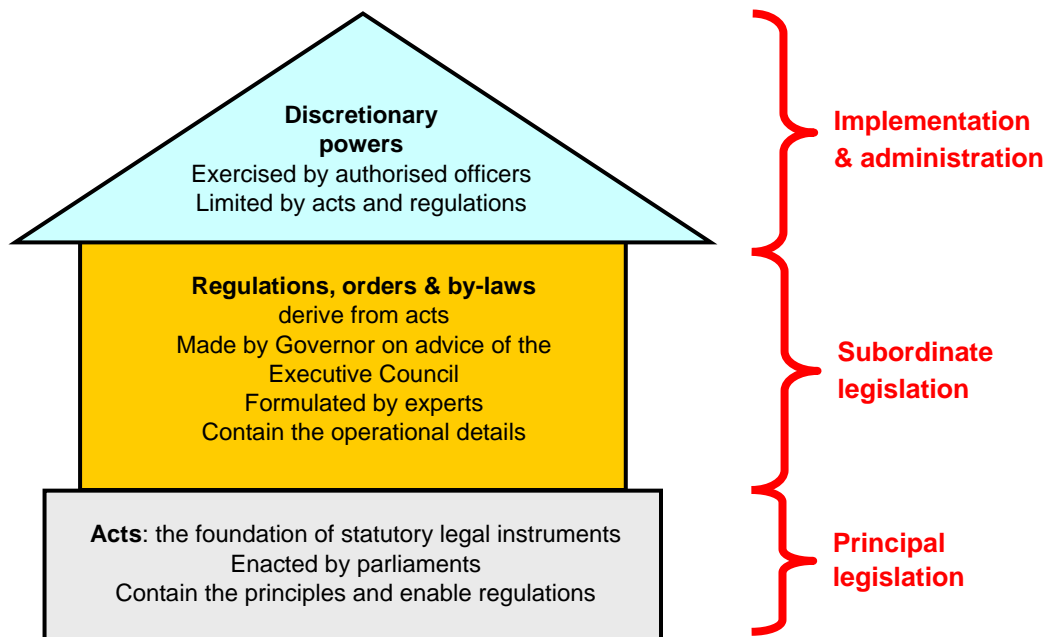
Discretionary powers
Exercised by authorised officers
Limited by acts and regulations

Regulations, orders & by-laws
derive from acts
Made by Governor on advice of the Executive Council
Formulated by experts
Contain the operational details

Acts: the foundation of statutory legal instruments
Enacted by parliaments
Contain the principles and enable regulations

Implementation & administration

Subordinate legislation

Principal legislation